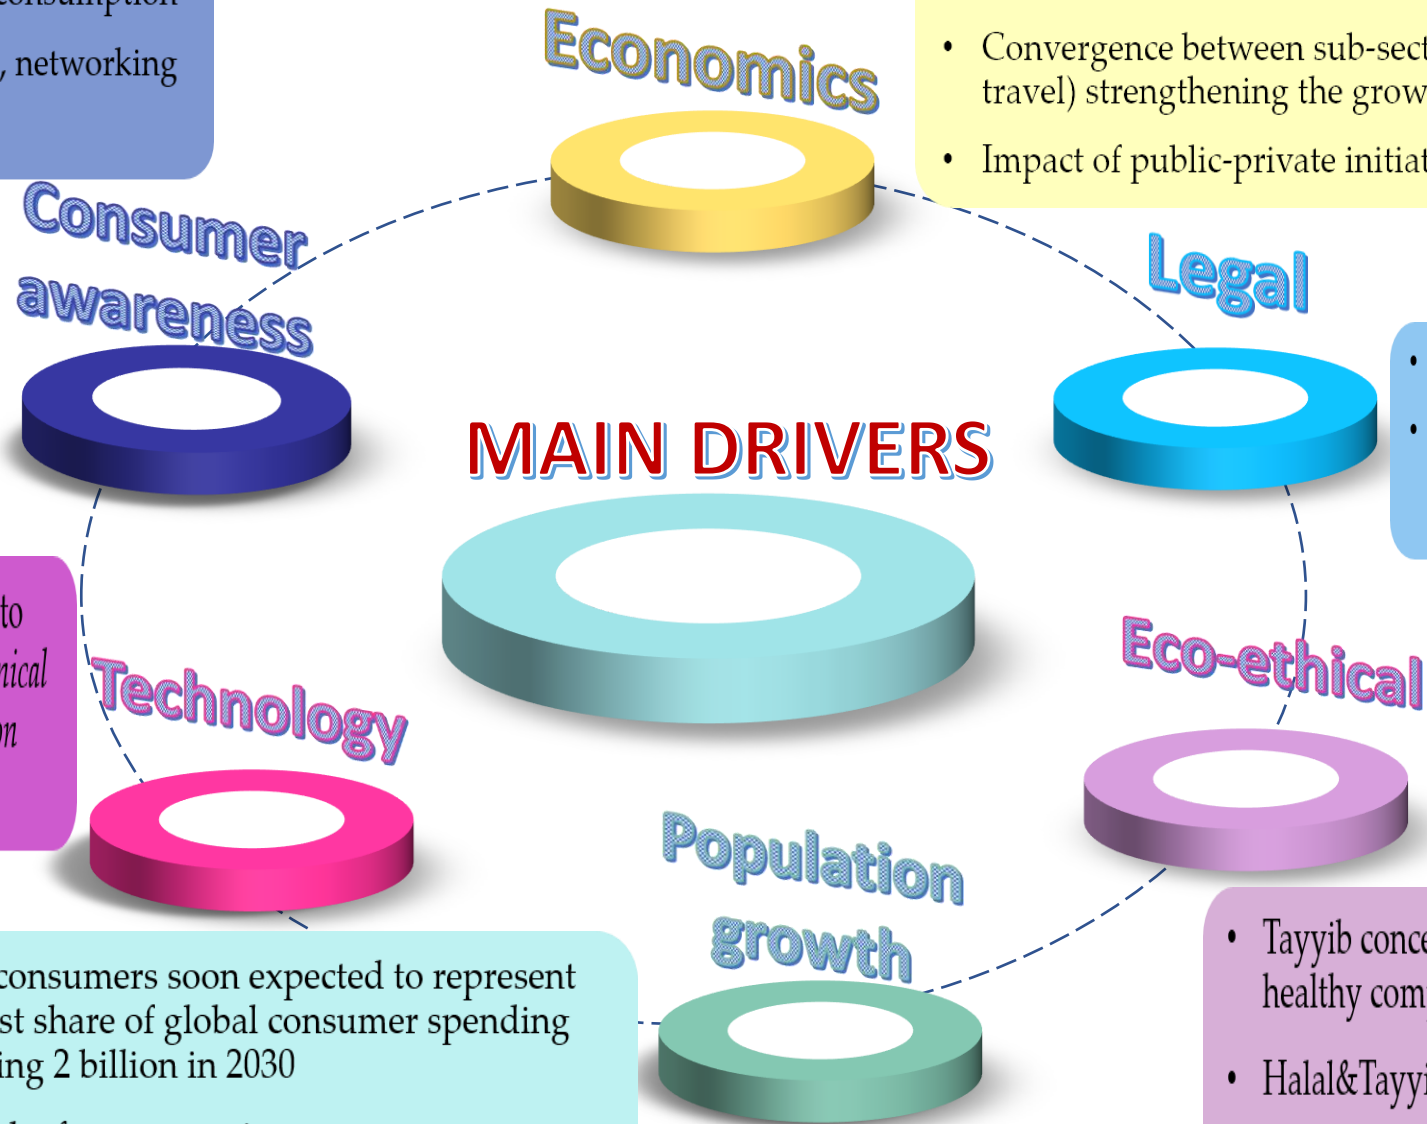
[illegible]
, networking

Economics

• Convergence between sub-sect travel) strengthening the grow
• Impact of public-private initiat

Consumer awareness

Legal

•
•

MAIN DRIVERS

to
nical
on

Technology

Eco-ethical

Population growth

consumers soon expected to represent
st share of global consumer spending
ing 2 billion in 2030
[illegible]

• Tayyib conce healthy com
• Halal&Tayyi